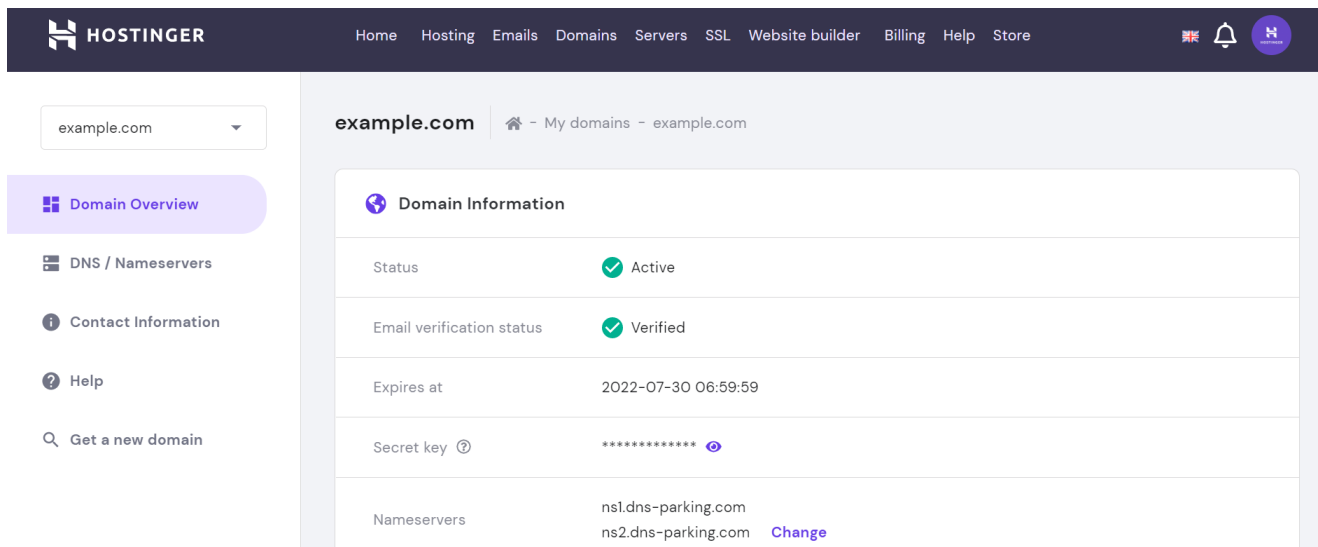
HOSTINGER

Home Hosting Emails Domains Servers SSL Website builder Billing Help Store

example.com

Domain Overview

DNS / Nameservers

Contact Information

Help

Get a new domain

example.com - My domains - example.com

Domain Information

| | |
|---|---|
| Status | Active |
| Email verification status | Verified |
| Expires at | 2022-07-30 06:59:59 |
| Secret key | ************* |
| Nameservers | ns1.dns-parking.com ns2.dns-parking.com Change |